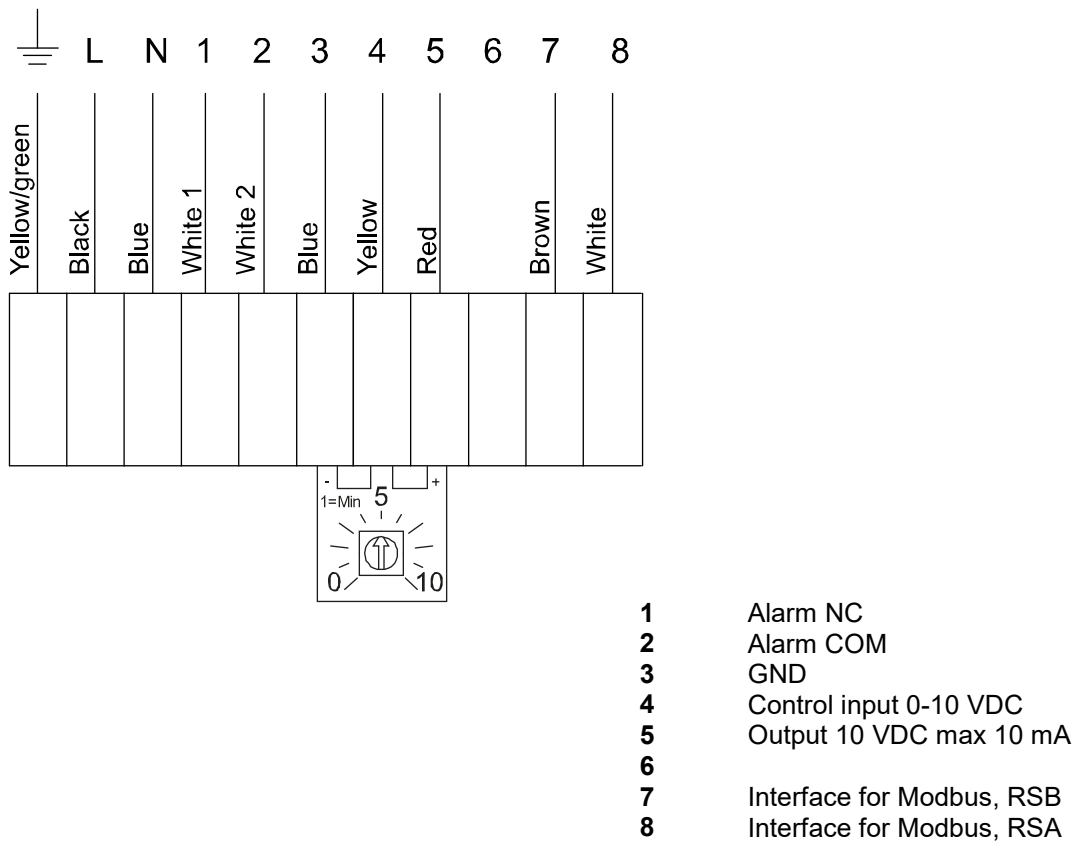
L N 1 2 3 4 5 6 7 8

Yellow/green Black Blue White 1 White 2 Blue Yellow Red Brown White

- +
1=Min 5
0 10

**1** Alarm NC
**2** Alarm COM
**3** GND
**4** Control input 0-10 VDC
**5** Output 10 VDC max 10 mA
**6**
**7** Interface for Modbus, RSB
**8** Interface for Modbus, RSA